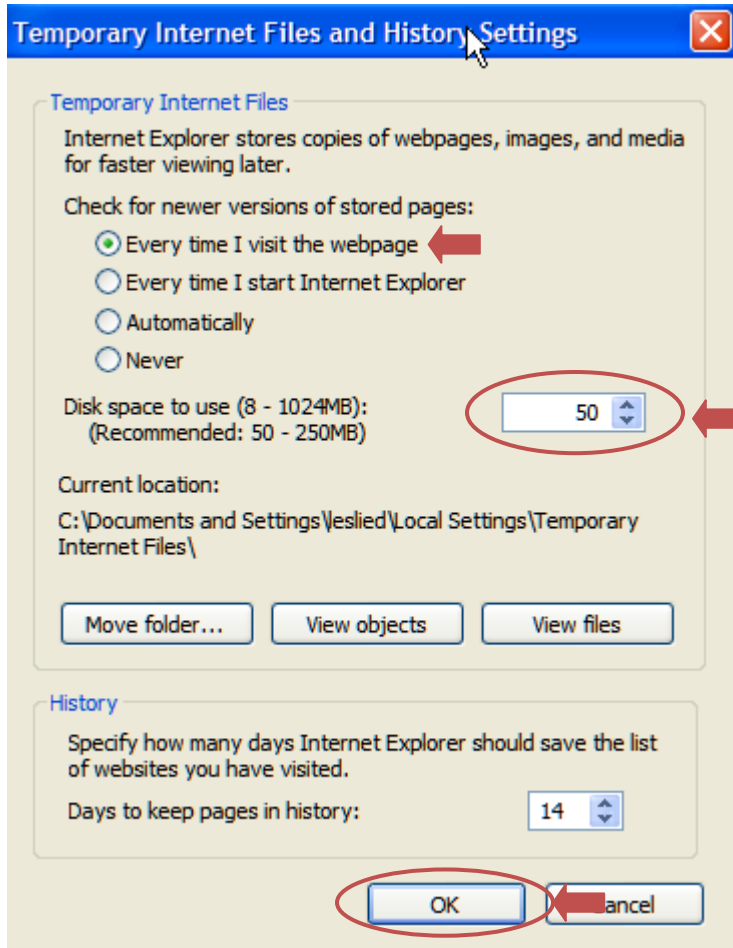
Temporary Internet Files and History Settings

Temporary Internet Files

Internet Explorer stores copies of webpages, images, and media for faster viewing later.

Check for newer versions of stored pages:

Every time I visit the webpage

Every time I start Internet Explorer

Automatically

Never

Disk space to use (8 - 1024MB):
(Recommended: 50 - 250MB)

50

Current location:

C:\Documents and Settings\leslied\Local Settings\Temporary Internet Files\

Move folder...

View objects

View files

History

Specify how many days Internet Explorer should save the list of websites you have visited.

Days to keep pages in history:

14

OK

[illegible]ancel